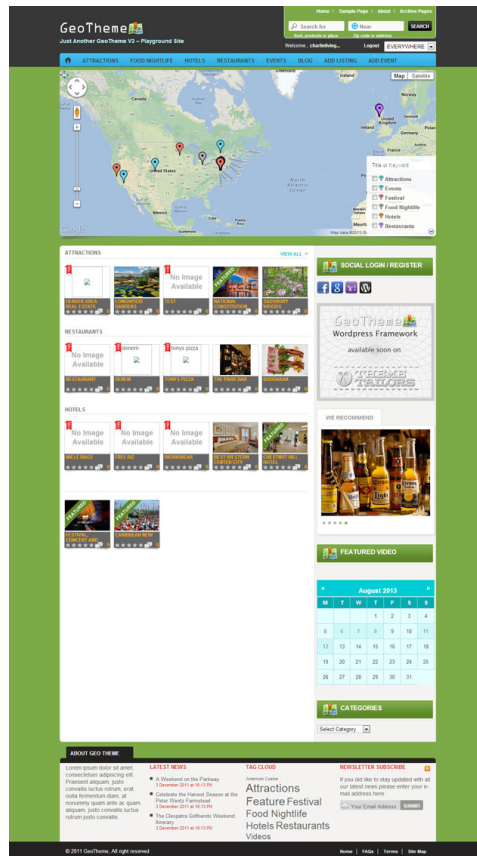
Home | Sample Page | About | Archive Pages

GeoTheme

Just Another GeoTheme V3 – Playground Site

Search for | Near | SEARCH

Welcome, charliebking... | Logout | EVERYWHERE

ATTRACTIONS | FOOD NIGHTLIFE | HOTELS | RESTAURANTS | EVENTS | BLOG | ADD LISTING | ADD EVENT

Map | Satellite

Canada | United States | Mexico | North Atlantic Ocean

Title or Keyword
Attractions
Events
Festival
Food Nightlife
Hotels
Restaurants

Google

Map data ©2013

ATTRACTIONS

VIEW ALL

No Image Available

DENVER AREA REAL ESTATE | LONGWOOD GARDENS | TEST | NATIONAL CONSTITUTION | SASSAFRAS WOODS

RESTAURANTS

No Image Available | denim | tonys pizza

RESTAURANT | DENIM | TONY'S PIZZA | THE PARK BAR | DHOMANI

HOTELS

No Image Available | No Image Available | No Image Available

MILE AWAY | FREE BE | WORKWEAR | BEST WESTERN CENTER CITY | THE STRIP HILL HOTEL

FESTIVAL CONCERT AND | CARIBBEAN NEW

SOCIAL LOGIN / REGISTER

GeoTheme
Wordpress Framework
available soon on
THEME TAILORS

WE RECOMMEND

FEATURED VIDEO

August 2013

| M | T | W | T | F | S | S |
|---|---|---|---|---|---|---|
| | | | 1 | 2 | 3 | 4 |
| 5 | 6 | 7 | 8 | 9 | 10 | 11 |
| 12 | 13 | 14 | 15 | 16 | 17 | 18 |
| 19 | 20 | 21 | 22 | 23 | 24 | 25 |
| 26 | 27 | 28 | 29 | 30 | 31 | |

CATEGORIES

Select Category

ABOUT GEO THEME

Lorem ipsum dolor sit amet, consectetuer adipiscing elit. Praesent aliquam, justo convallis luctus rutrum, erat nulla fermentum diam, at nonummy quam ante ac quam. Maecenas urna purus, fermentum id, molestie in, commodo porttitor, felis. Nam blandit quam ut lacus. Quisque ornare risus quis ligula. Phasellus tristique purus a augue condimentum adipiscing. Aenean sagittis. Etiam leo pede, rhoncus venenatis, tristique in, vulputate at, odio. Donec et ipsum et sapien vehicula nonummy. Suspendisse potenti. justo convallis luctus rutrum justo convallis

LATEST NEWS

A Weekend on the Parkway
3 December 2011 at 10:13 PM

Celebrate the Harvest Season at the Peter Wentz Farmstead
3 December 2011 at 10:13 PM

The Cleopatra Girlfriends Weekend Itinerary
3 December 2011 at 10:13 PM

TAG CLOUD

American Cuisine
Attractions
Feature Festival
Food Nightlife
Hotels Restaurants
Videos

NEWSLETTER SUBSCRIBE

If you did like to stay updated with all our latest news please enter your e-mail address here

Your Email Address | SUBMIT

© 2011 GeoTheme. All right reserved

Home | FAQs | Terms | Site Map